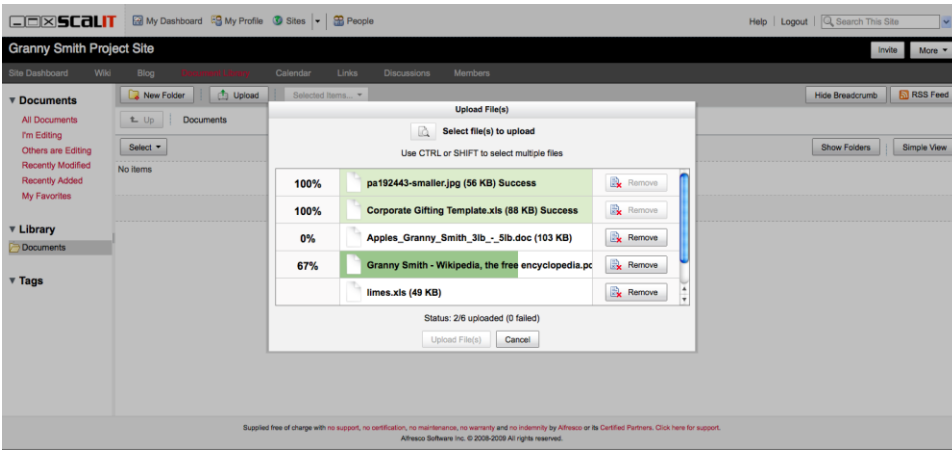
SCALIT My Dashboard My Profile Sites People

Help | Logout | Search This Site

Granny Smith Project Site

Invite More

Site Dashboard Wiki Blog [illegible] Calendar Links Discussions Members

▼ Documents
All Documents
I'm Editing
Others are Editing
Recently Modified
Recently Added
My Favorites

▼ Library
Documents

▼ Tags

New Folder Upload Selected Items...

Hide Breadcrumb RSS Feed

Up Documents

Select

Show Folders Simple View

No items

Upload File(s)

Select file(s) to upload

Use CTRL or SHIFT to select multiple files

| | | |
|---|---|---|
| 100% | pa192443-smaller.jpg (56 KB) Success | Remove |
| 100% | Corporate Gifting Template.xls (88 KB) Success | Remove |
| 0% | Apples_Granny_Smith_3lb_-_5lb.doc (103 KB) | Remove |
| 67% | Granny Smith - Wikipedia, the free encyclopedia.pc | Remove |
| | limes.xls (49 KB) | Remove |

Status: 2/6 uploaded (0 failed)

Upload File(s) Cancel

Supplied free of charge with no support, no certification, no maintenance, no warranty and no indemnity by Alfresco or its Certified Partners. Click here for support.
Alfresco Software Inc. © 2005-2009 All rights reserved.